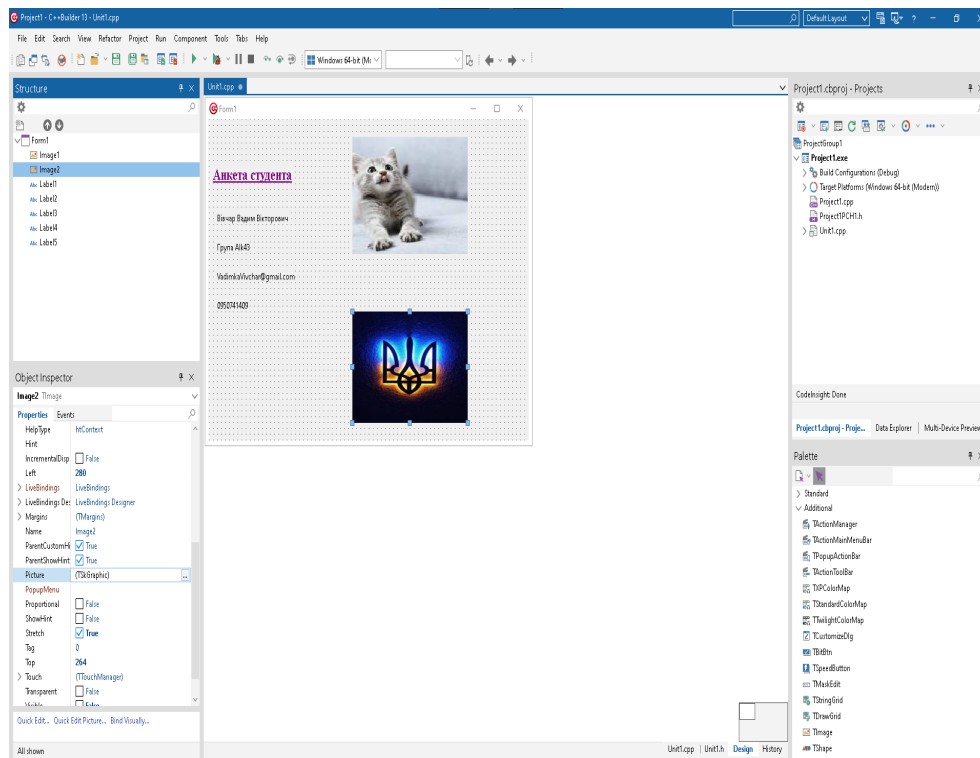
Project1 - C++Builder 13 - Unit1.cpp
Default Layout
File Edit Search View Refactor Project Run Component Tools Tabs Help
Windows 64-bit (Mi
Structure
Form1
Image1
Image2
Label1
Label2
Label3
Label4
Label5
Unit1.cpp
Form1
Анкета студента
Вівчар Вадим Вікторович
Група АІ-243
VadimkaVivchar@gmail.com
0950741409
Object Inspector
Image2 TImage
Properties Events
| HelpType | htContext |
|---|---|
| Hint | |
| IncrementalDisp | False |
| Left | 280 |
| LiveBindings | LiveBindings |
| LiveBindings Des | LiveBindings Designer |
| Margins | (TMargins) |
| Name | Image2 |
| ParentCustomHi | True |
| ParentShowHint | True |
| Picture | (TSkGraphic) |
| PopupMenu | |
| Proportional | False |
| ShowHint | False |
| Stretch | True |
| Tag | 0 |
| Top | 264 |
| Touch | (TTouchManager) |
| Transparent | False |
| Visible | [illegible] |
Quick Edit... Quick Edit Picture... Bind Visually...
All shown
Unit1.cpp Unit1.h Design History
Project1.cbproj - Projects
ProjectGroup1
Project1.exe
Build Configurations (Debug)
Target Platforms (Windows 64-bit (Modern))
Project1.cpp
Project1PCH1.h
Unit1.cpp
CodeInsight: Done
Project1.cbproj - Proje... Data Explorer Multi-Device Preview
Palette
Standard
Additional
TActionManager
TActionMainMenuBar
TPopupActionBar
TActionToolBar
TXPColorMap
TStandardColorMap
TTwilightColorMap
TCustomizeDlg
TBitBtn
TSpeedButton
TMaskEdit
TStringGrid
TDrawGrid
TImage
TShape